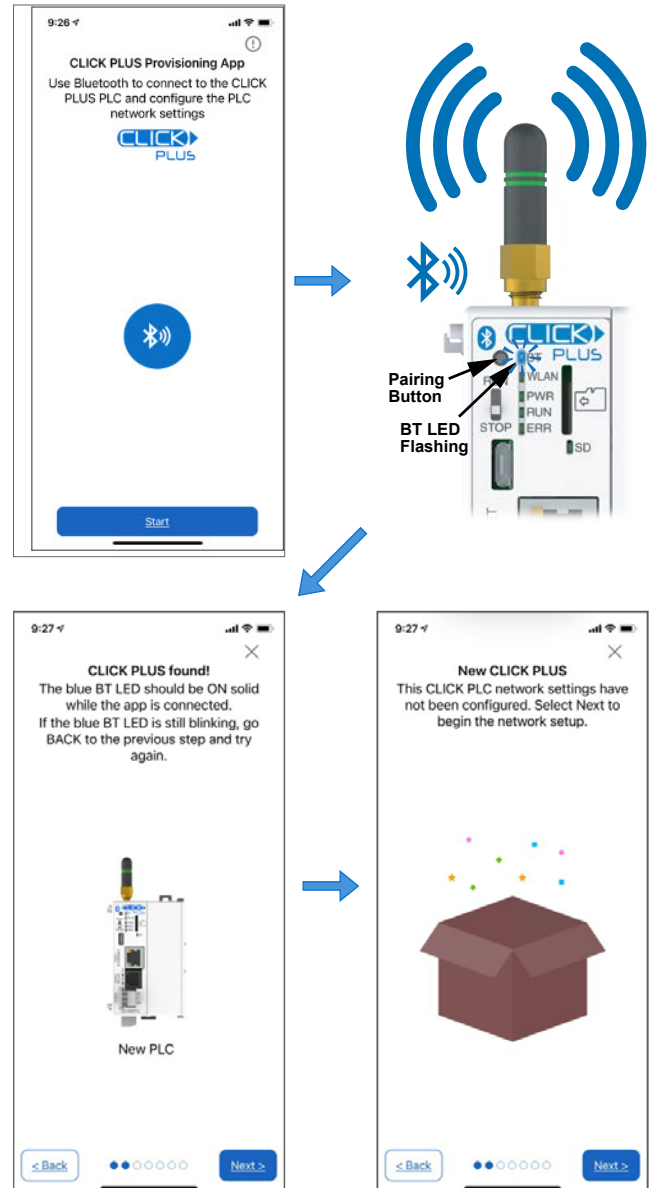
9:26

CLICK PLUS Provisioning App

Use Bluetooth to connect to the CLICK PLUS PLC and configure the PLC network settings

CLICK PLUS

Start

CLICK PLUS

BT
WLAN
PWR
RUN
ERR

RUN
STOP

SD

Pairing Button

BT LED Flashing

9:27

CLICK PLUS found!

The blue BT LED should be ON solid while the app is connected.
If the blue BT LED is still blinking, go BACK to the previous step and try again.

New PLC

< Back

Next >

9:27

New CLICK PLUS

This CLICK PLC network settings have not been configured. Select Next to begin the network setup.

< Back

Next >